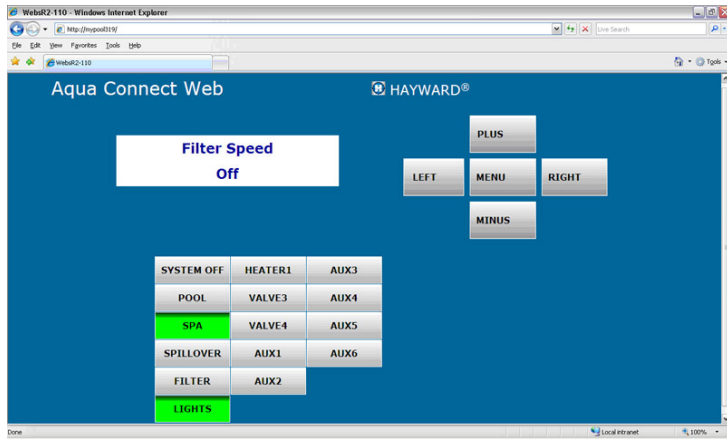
WebsR2-110 - Windows Internet Explorer

http://mypool319/

Live Search

File Edit View Favorites Tools Help

WebsR2-110

Tools

Aqua Connect Web

HAYWARD®

Filter Speed
Off

PLUS

LEFT

MENU

RIGHT

MINUS

| SYSTEM OFF | HEATER1 | AUX3 |
|---|---|---|
| POOL | VALVE3 | AUX4 |
| SPA | VALVE4 | AUX5 |
| SPILLOVER | AUX1 | AUX6 |
| FILTER | AUX2 | |
| LIGHTS | | |

Done

Local intranet

100%